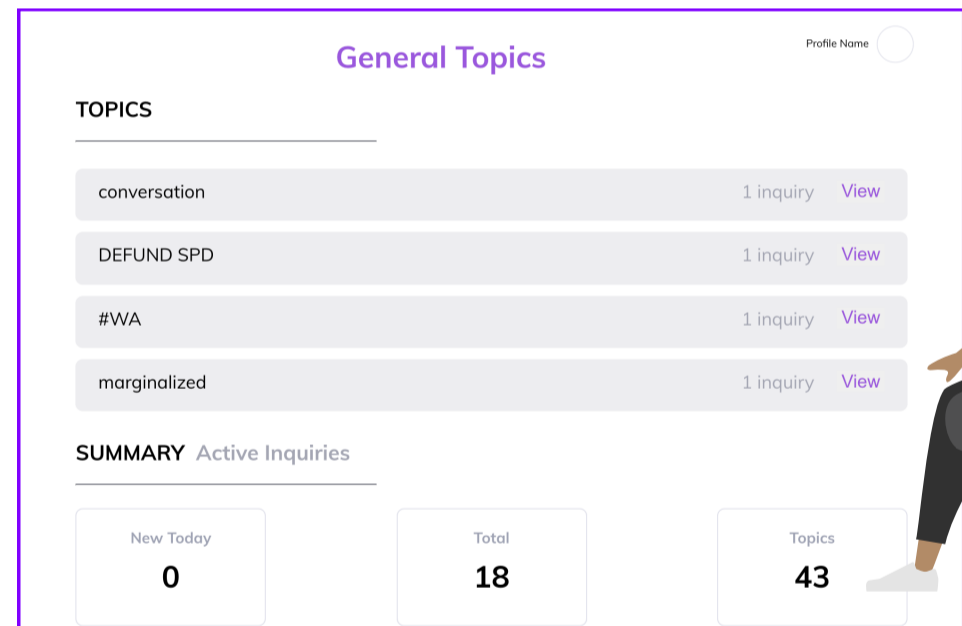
General Topics

Profile Name

TOPICS

conversation 1 inquiry View

DEFUND SPD 1 inquiry View

#WA 1 inquiry View

marginalized 1 inquiry View

SUMMARY Active Inquiries

| New Today | Total | Topics |
|---|---|---|
| 0 | 18 | 43 |